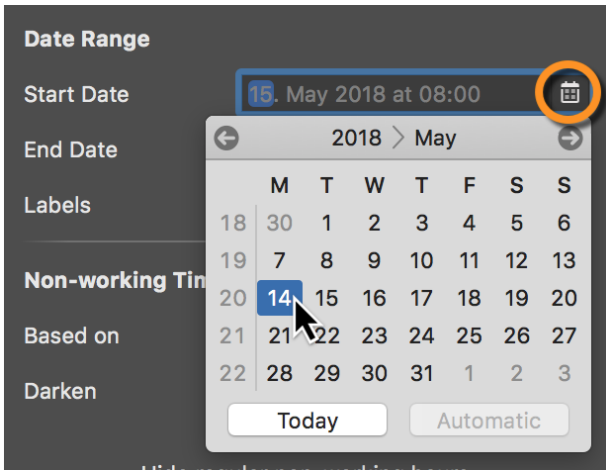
Date Range

Start Date

15. May 2018 at 08:00

End Date

Labels

Non-working Tin

Based on

Darken

2018 > May

|  | M | T | W | T | F | S | S |
|---|---|---|---|---|---|---|---|
| 18 | 30 | 1 | 2 | 3 | 4 | 5 | 6 |
| 19 | 7 | 8 | 9 | 10 | 11 | 12 | 13 |
| 20 | 14 | 15 | 16 | 17 | 18 | 19 | 20 |
| 21 | 21 | 22 | 23 | 24 | 25 | 26 | 27 |
| 22 | 28 | 29 | 30 | 31 | 1 | 2 | 3 |

Today

Automatic

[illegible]